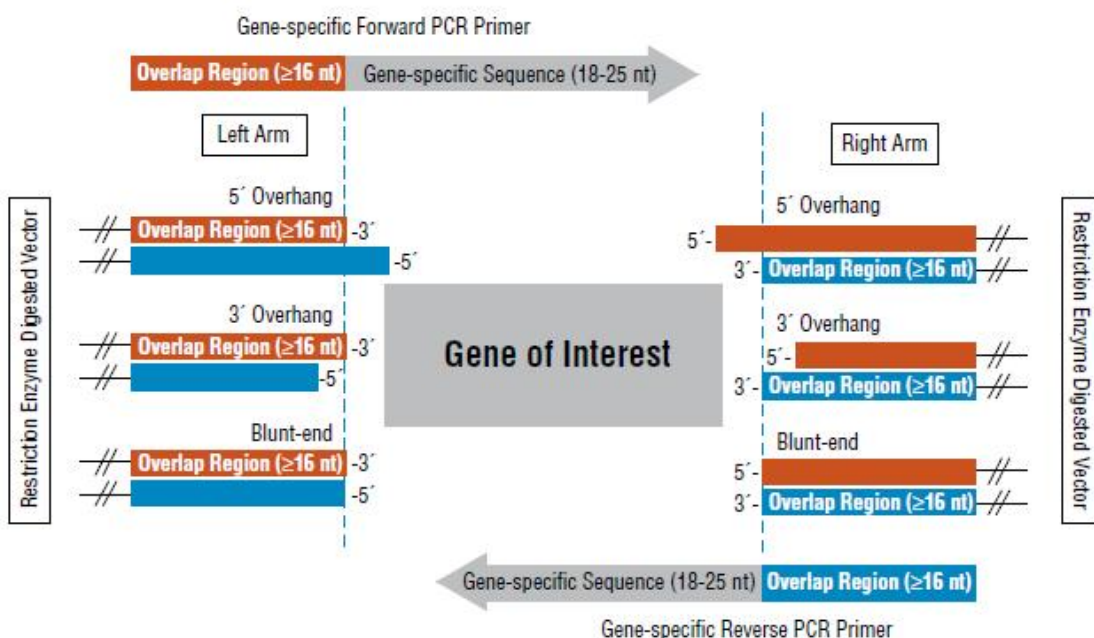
Gene-specific Forward PCR Primer

Overlap Region (≥16 nt) Gene-specific Sequence (18-25 nt)

Left Arm

Right Arm

Restriction Enzyme Digested Vector

5´ Overhang

Overlap Region (≥16 nt) -3´

-5´

3´ Overhang

Overlap Region (≥16 nt) -3´

-5´

Blunt-end

Overlap Region (≥16 nt) -3´

-5´

Gene of Interest

5´ Overhang

5´-

3´- Overlap Region (≥16 nt)

3´ Overhang

5´-

3´- Overlap Region (≥16 nt)

Blunt-end

5´-

3´- Overlap Region (≥16 nt)

Restriction Enzyme Digested Vector

Gene-specific Sequence (18-25 nt) Overlap Region (≥16 nt)

Gene-specific Reverse PCR Primer